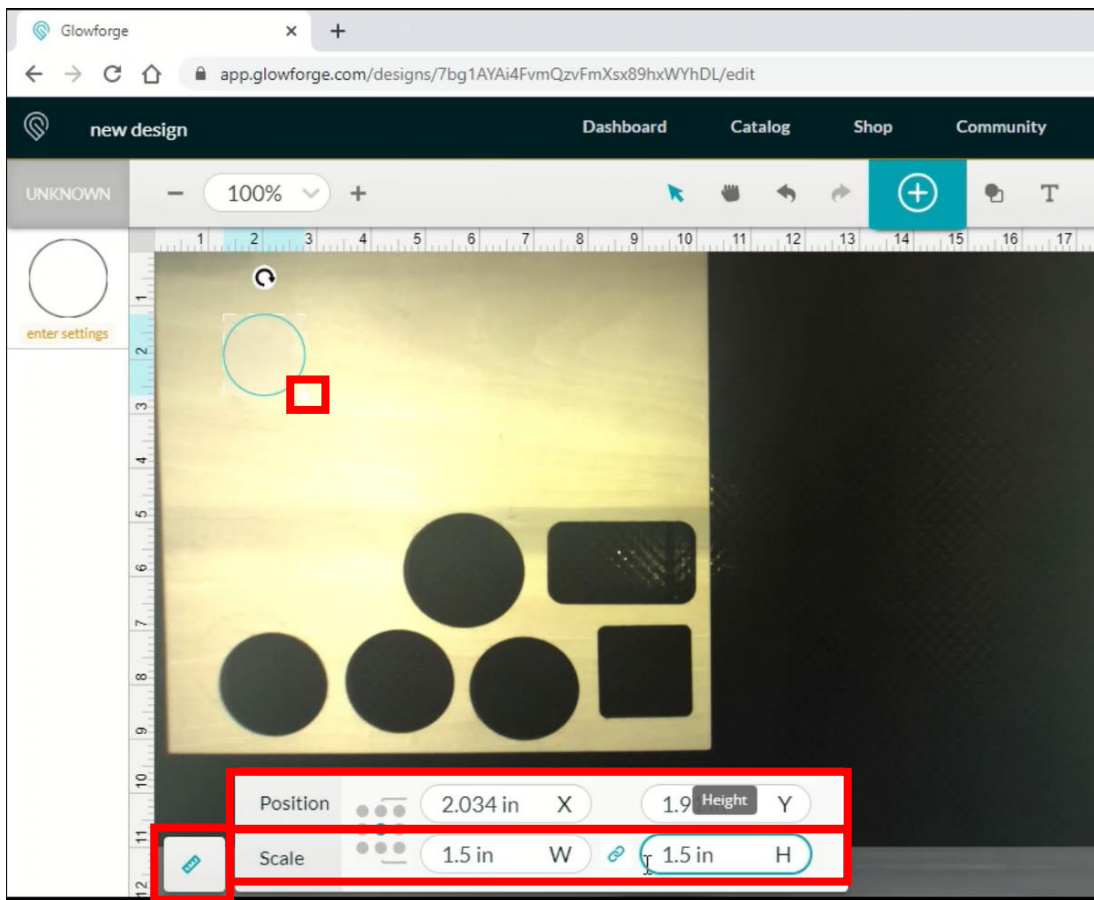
Glowforge ×

app.glowforge.com/designs/7bg1AYAi4FvmQzvFmXsx89hxWYhDL/edit

new design

Dashboard Catalog Shop Community

UNKNOWN

100%

1 2 3 4 5 6 7 8 9 10 11 12 13 14 15 16 17

1 2 3 4 5 6 7 8 9 10 11 12

enter settings

Position 2.034 in X 1.9 Height Y

Scale 1.5 in W 1.5 in H